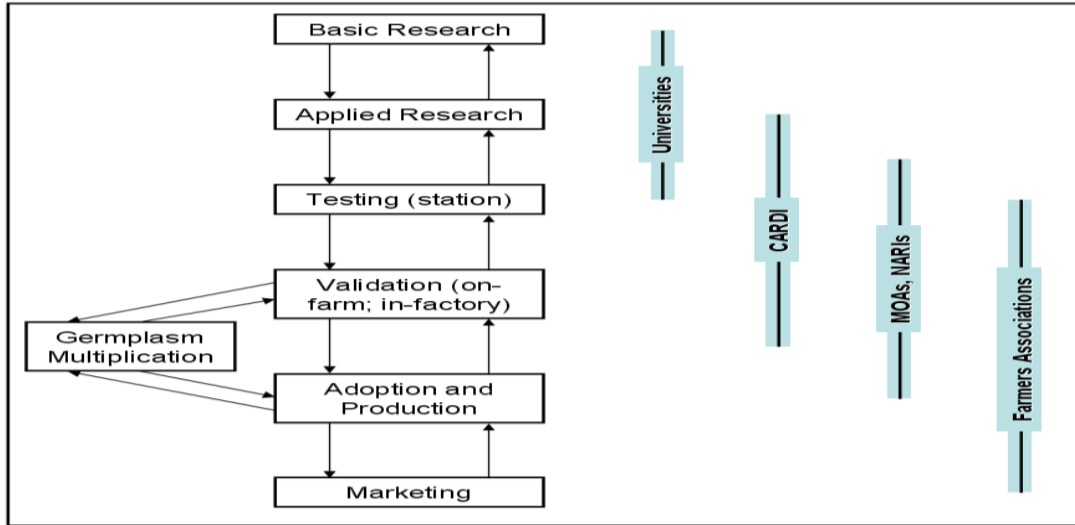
Basic Research

Applied Research

Testing (station)

Validation (on-farm; in-factory)

Germplasm Multiplication

Adoption and Production

Marketing

Universities

CARDI

MOAs, NARIs

Farmers Associations